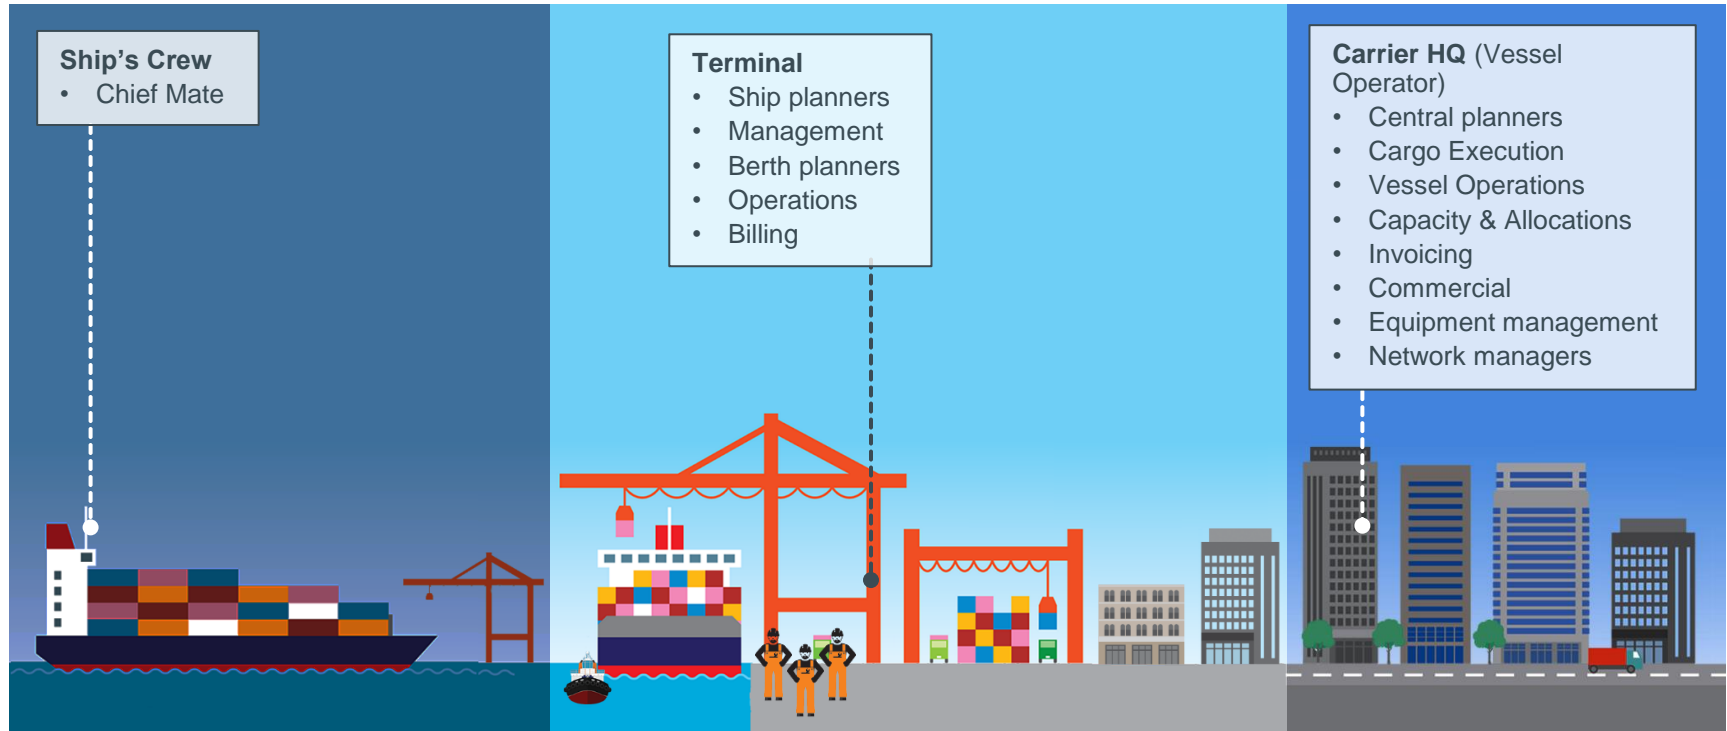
Ship's Crew
• Chief Mate

Terminal
• Ship planners
• Management
• Berth planners
• Operations
• Billing

Carrier HQ (Vessel Operator)
• Central planners
• Cargo Execution
• Vessel Operations
• Capacity & Allocations
• Invoicing
• Commercial
• Equipment management
• Network managers